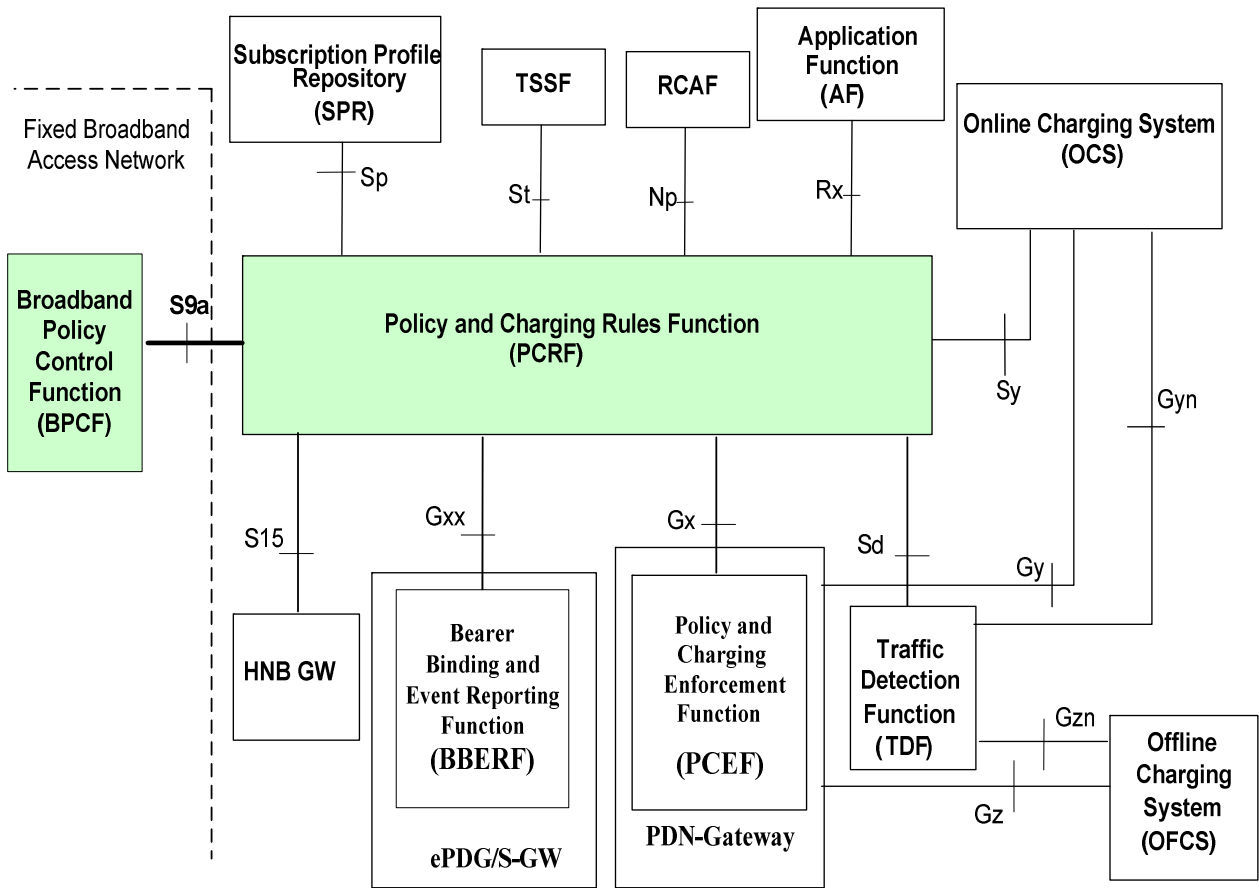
Subscription Profile Repository (SPR)

TSSF

RCAF

Application Function (AF)

Fixed Broadband Access Network

Online Charging System (OCS)

Sp

St

Np

Rx

Broadband Policy Control Function (BPCF)

S9a

Policy and Charging Rules Function (PCRF)

Sy

Gyn

S15

Gxx

Gx

Sd

Gy

HNB GW

Bearer Binding and Event Reporting Function (BBERF)

Policy and Charging Enforcement Function (PCEF)

Traffic Detection Function (TDF)

Gzn

Offline Charging System (OFCS)

Gz

ePDG/S-GW

PDN-Gateway